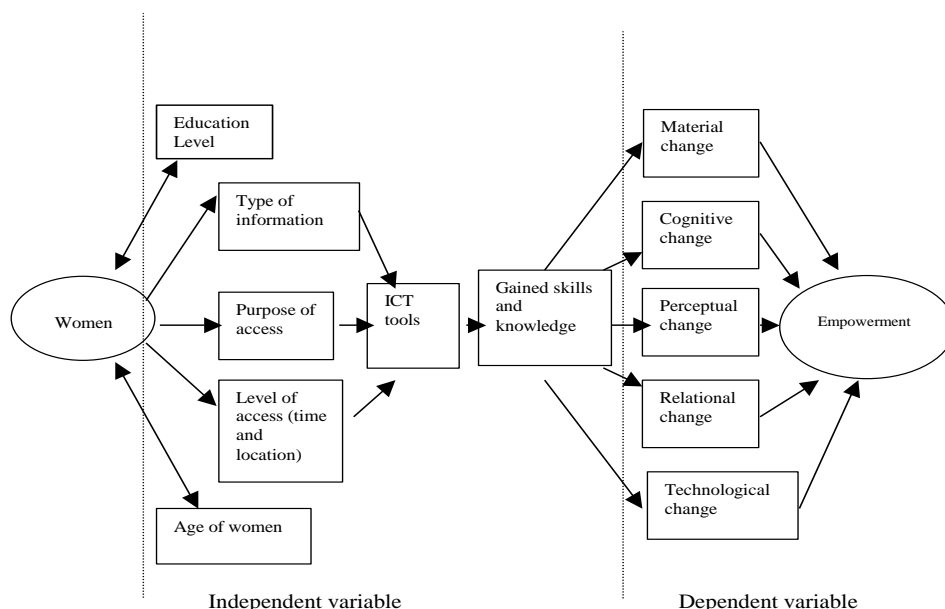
Education Level

Type of information

Women

Purpose of access

ICT tools

Level of access (time and location)

Age of women

Gained skills and knowledge

Material change

Cognitive change

Perceptual change

Relational change

Technological change

Empowerment

Independent variable

Dependent variable